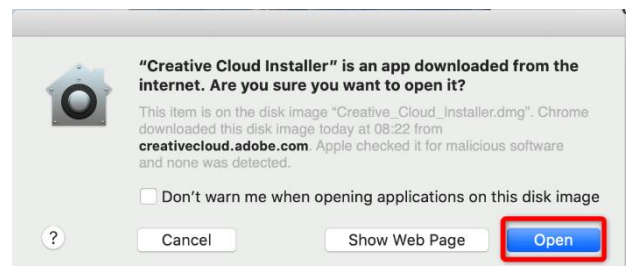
"Creative Cloud Installer" is an app downloaded from the internet. Are you sure you want to open it?

This item is on the disk image "Creative_Cloud_Installer.dmg". Chrome downloaded this disk image today at 08:22 from creativecloud.adobe.com. Apple checked it for malicious software and none was detected.

Don't warn me when opening applications on this disk image

?

Cancel

Show Web Page

Open